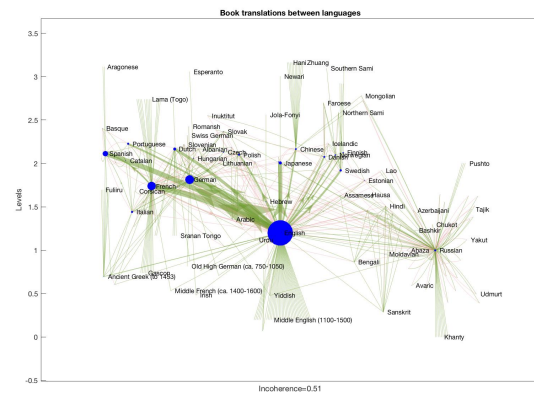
Book translations between languages

Levels

3.5
3
2.5
2
1.5
1
0.5
0
-0.5

Aragonese
Esperanto
Hani
Zhuang
Southern Sami
Newari
Mongolian
Lama (Togo)
Faroese
Northern Sami
Inuktitut
Jola-Fonyi
Romansh
Slovak
Basque
Slovenian
Icelandic
Portuguese
Swiss German
Albanian
Chinese
Finnish
Dutch
Czech
Polish
Danish
Norwegian
Spanish
Hungarian
Catalan
Lithuanian
Japanese
Swedish
Lao
German
Pushto
Estonian
French
Hausa
Fuliiru
Corsican
Assamese
Hebrew
Hindi
Azerbaijani
Tajik
Italian
Chukot
Arabic
Bashkir
Yakut
English
Urdu
Sranan Tongo
Abaza
Russian
Moldavian
Bengali
Gascon
Ancient Greek (to 1453)
Old High German (ca. 750-1050)
Avaric
Udmurt
Middle French (ca. 1400-1600)
Irish
Yiddish
Sanskrit
Middle English (1100-1500)
Khanty

Incoherence=0.51